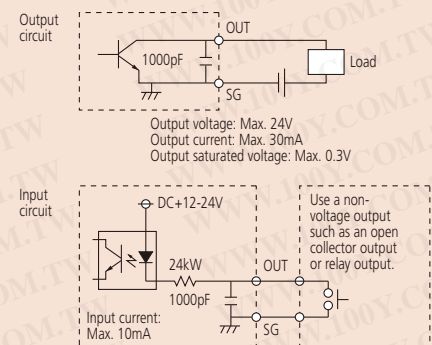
Output circuit

OUT

1000pF

Load

SG

Output voltage: Max. 24V
Output current: Max. 30mA
Output saturated voltage: Max. 0.3V

Input circuit

DC+12-24V

Use a non-voltage output such as an open collector output or relay output.

24kW

OUT

1000pF

Input current: Max. 10mA

SG

WWW.100Y.COM.TW